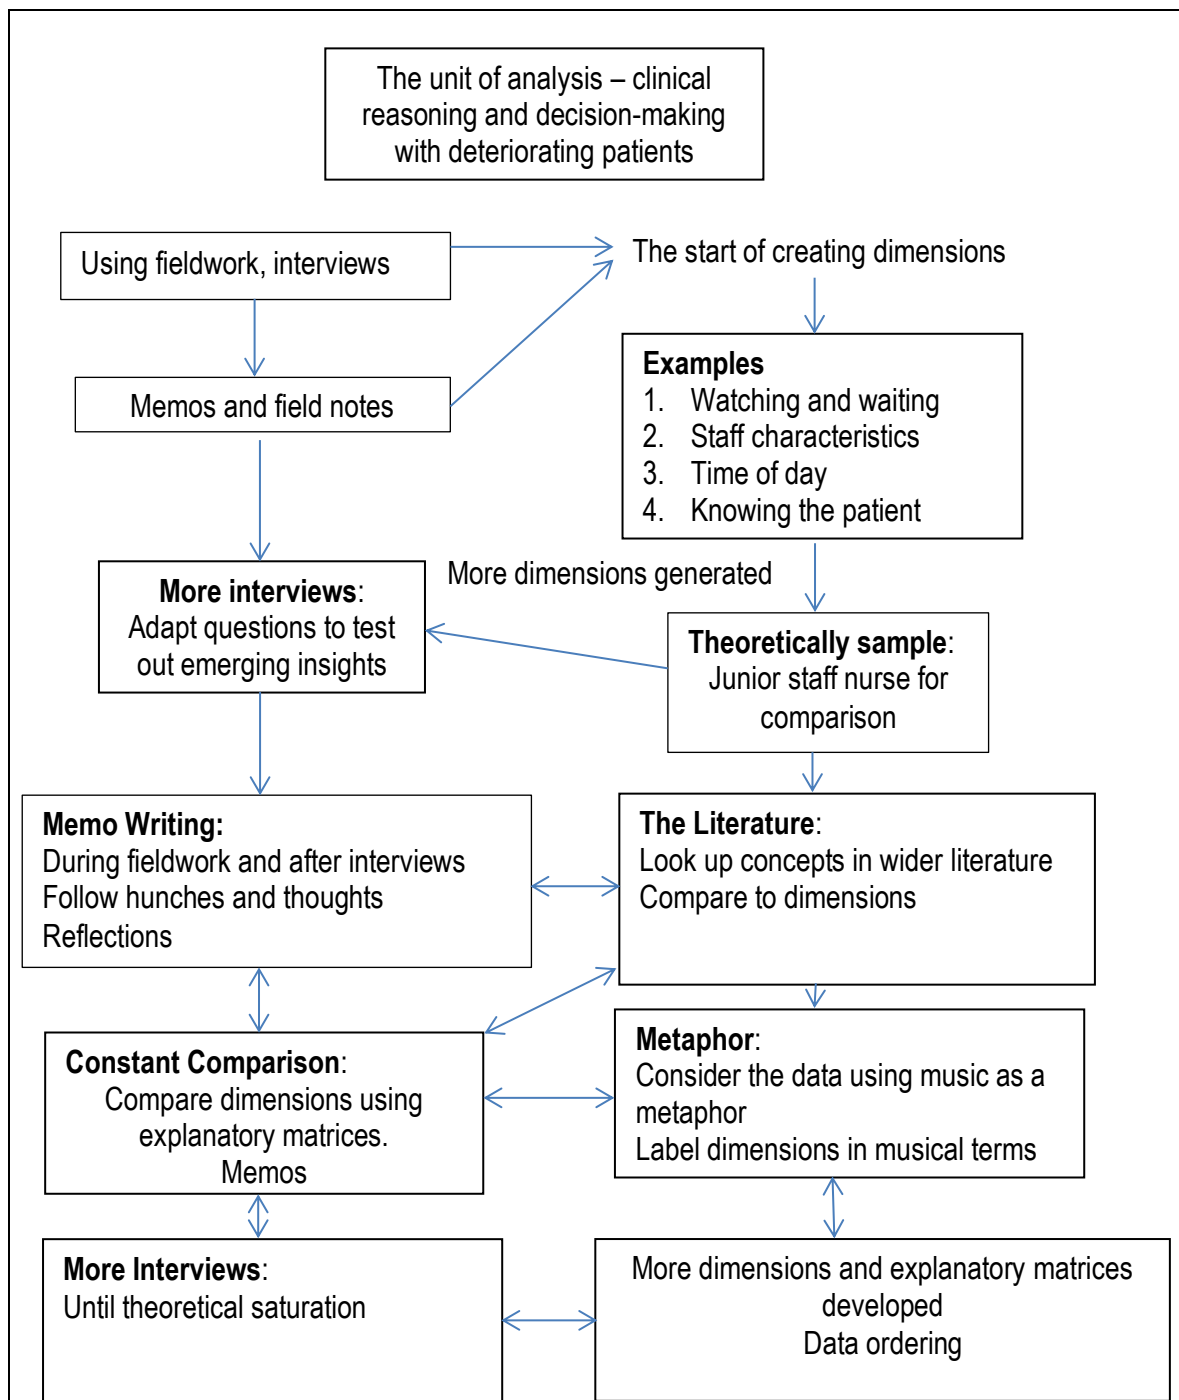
The unit of analysis – clinical reasoning and decision-making with deteriorating patients

Using fieldwork, interviews

The start of creating dimensions

Memos and field notes

**Examples**
1. Watching and waiting
2. Staff characteristics
3. Time of day
4. Knowing the patient

More dimensions generated

**More interviews**: Adapt questions to test out emerging insights

**Theoretically sample**: Junior staff nurse for comparison

**Memo Writing:**
During fieldwork and after interviews
Follow hunches and thoughts
Reflections

**The Literature**:
Look up concepts in wider literature
Compare to dimensions

**Constant Comparison**:
Compare dimensions using explanatory matrices.
Memos

**Metaphor**:
Consider the data using music as a metaphor
Label dimensions in musical terms

**More Interviews**:
Until theoretical saturation

More dimensions and explanatory matrices developed
Data ordering